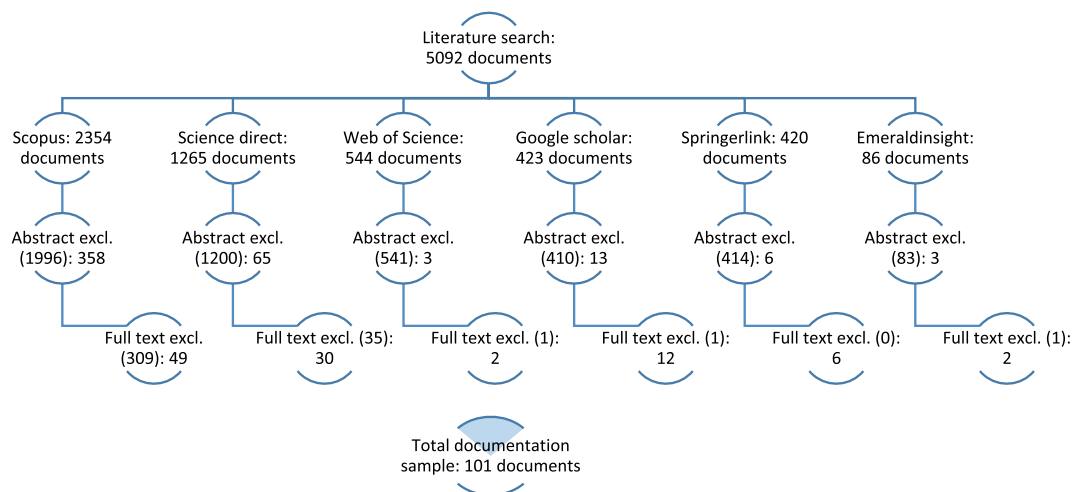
Literature search: 5092 documents

Scopus: 2354 documents

Abstract excl. (1996): 358

Full text excl. (309): 49

Science direct: 1265 documents

Abstract excl. (1200): 65

Full text excl. (35): 30

Web of Science: 544 documents

Abstract excl. (541): 3

Full text excl. (1): 2

Google scholar: 423 documents

Abstract excl. (410): 13

Full text excl. (1): 12

Springerlink: 420 documents

Abstract excl. (414): 6

Full text excl. (0): 6

Emeraldinsight: 86 documents

Abstract excl. (83): 3

Full text excl. (1): 2

Total documentation sample: 101 documents